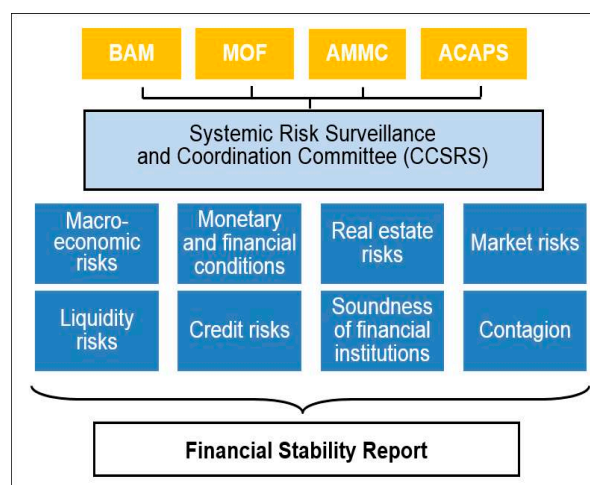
BAM

MOF

AMMC

ACAPS

Systemic Risk Surveillance and Coordination Committee (CCSRS)

| Macroeconomic risks | Monetary and financial conditions | Real estate risks | Market risks |
|---|---|---|---|
| Liquidity risks | Credit risks | Soundness of financial institutions | Contagion |

Financial Stability Report